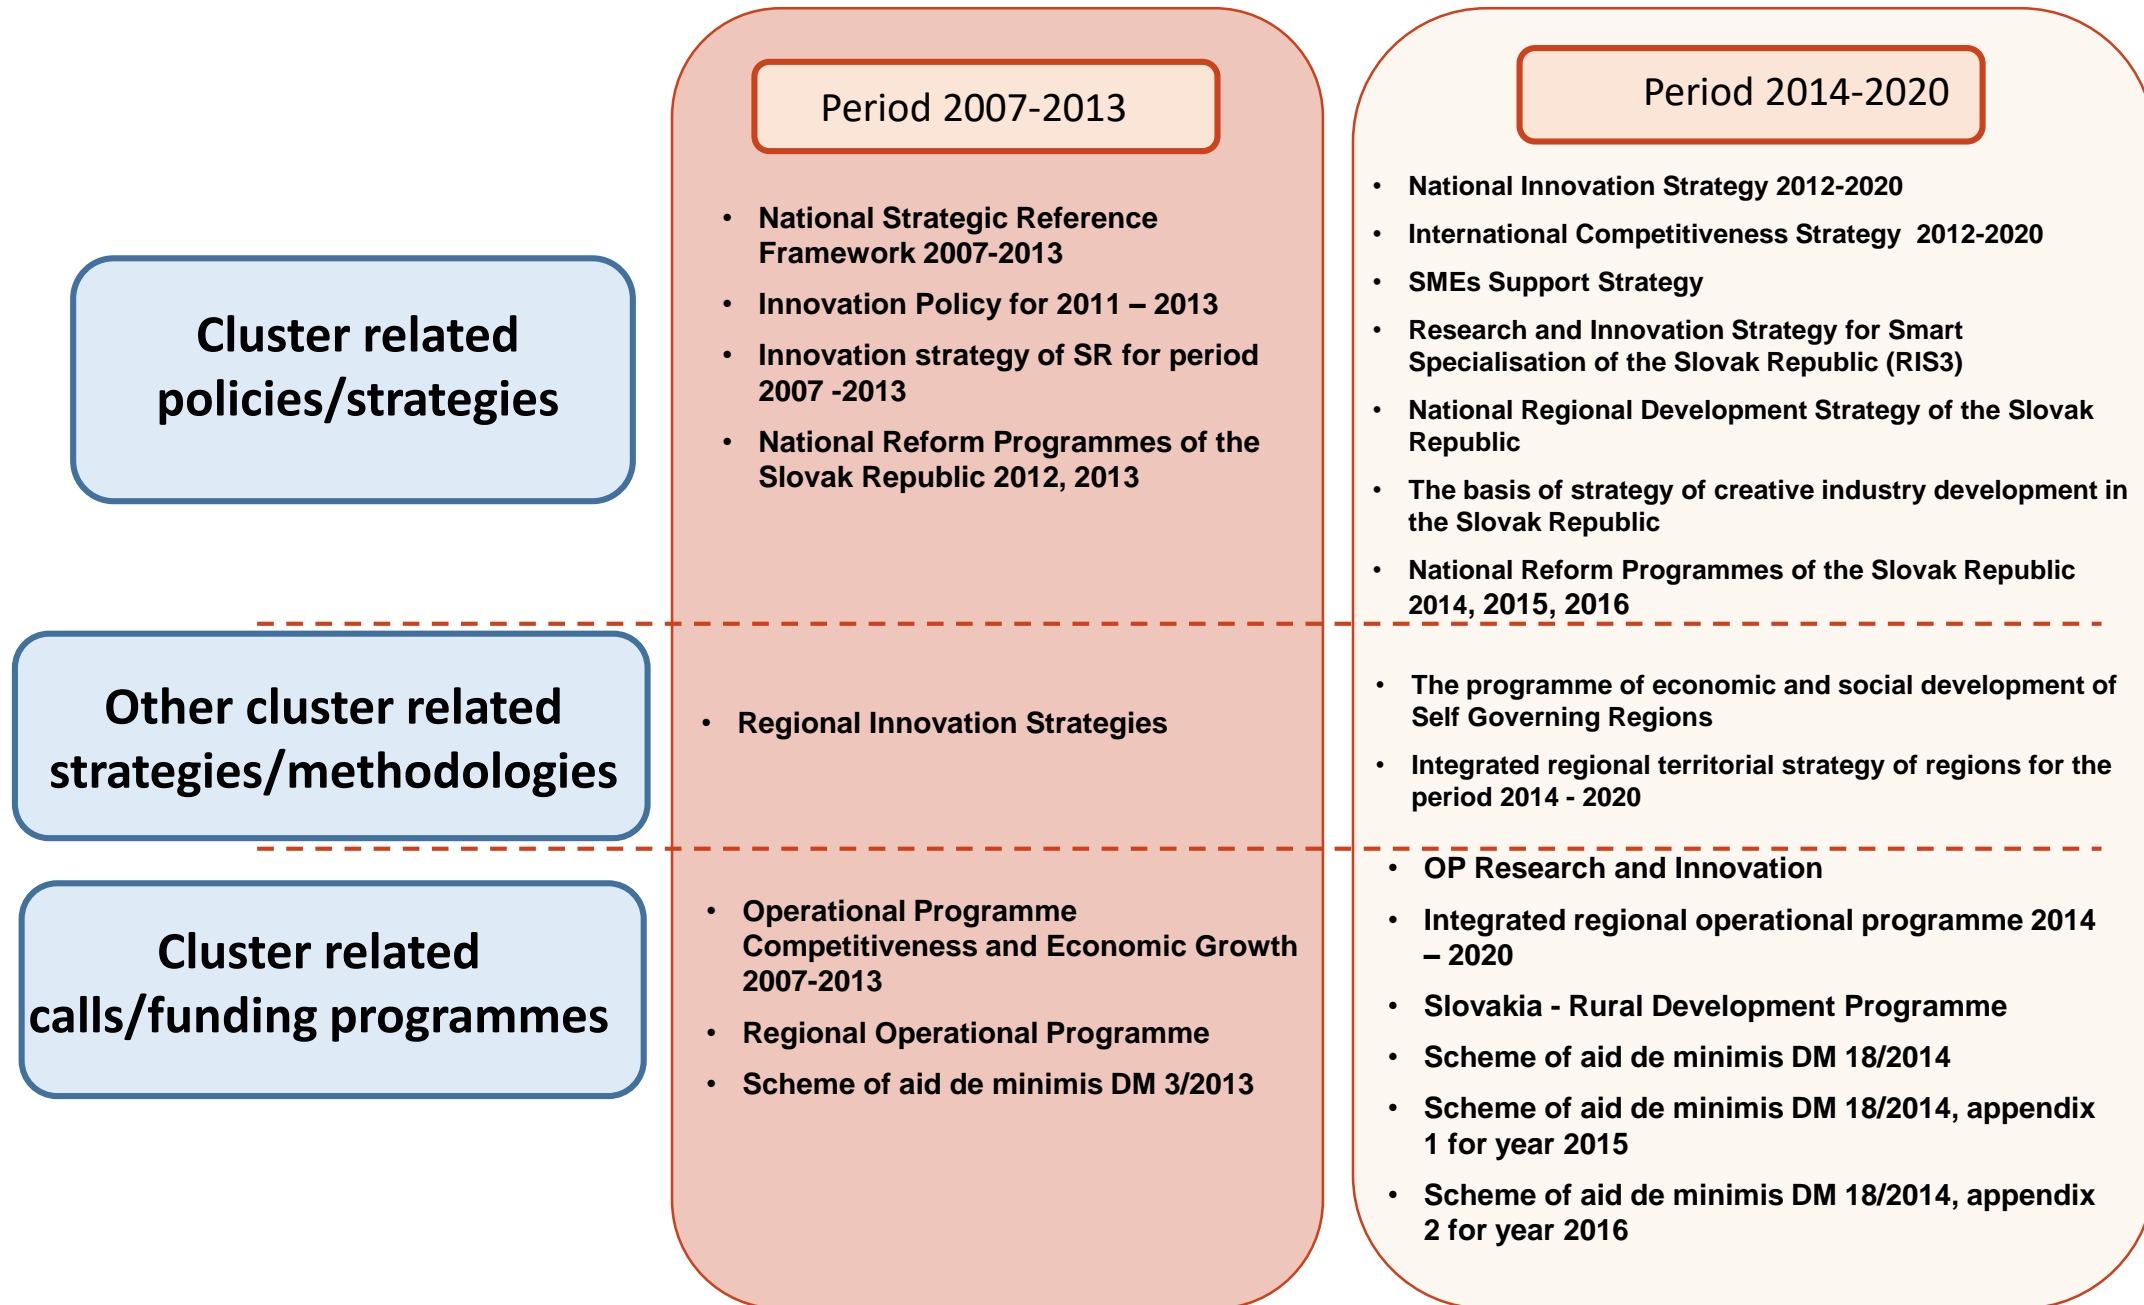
| | Period 2007-2013 | Period 2014-2020 |
|---|---|---|
| Cluster related policies/strategies | • National Strategic Reference Framework 2007-2013<br>• Innovation Policy for 2011 – 2013<br>• Innovation strategy of SR for period 2007 -2013<br>• National Reform Programmes of the Slovak Republic 2012, 2013 | • National Innovation Strategy 2012-2020<br>• International Competitiveness Strategy 2012-2020<br>• SMEs Support Strategy<br>• Research and Innovation Strategy for Smart Specialisation of the Slovak Republic (RIS3)<br>• National Regional Development Strategy of the Slovak Republic<br>• The basis of strategy of creative industry development in the Slovak Republic<br>• National Reform Programmes of the Slovak Republic 2014, 2015, 2016 |
| Other cluster related strategies/methodologies | • Regional Innovation Strategies | • The programme of economic and social development of Self Governing Regions<br>• Integrated regional territorial strategy of regions for the period 2014 - 2020 |
| Cluster related calls/funding programmes | • Operational Programme Competitiveness and Economic Growth 2007-2013<br>• Regional Operational Programme<br>• Scheme of aid de minimis DM 3/2013 | • OP Research and Innovation<br>• Integrated regional operational programme 2014 – 2020<br>• Slovakia - Rural Development Programme<br>• Scheme of aid de minimis DM 18/2014<br>• Scheme of aid de minimis DM 18/2014, appendix 1 for year 2015<br>• Scheme of aid de minimis DM 18/2014, appendix 2 for year 2016 |